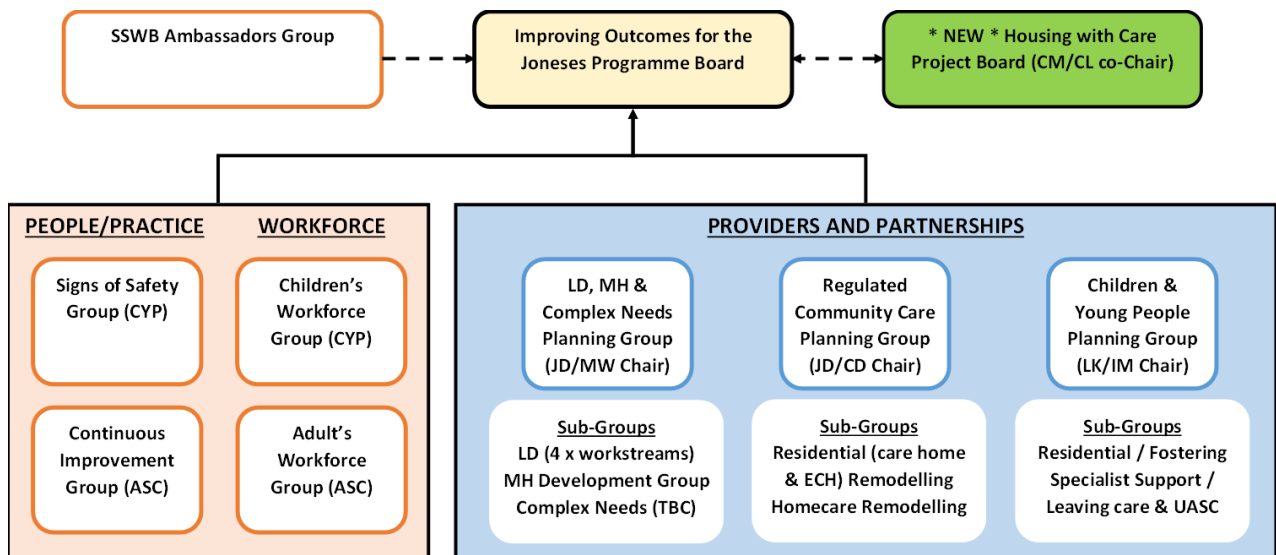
SSWB Ambassadors Group

Improving Outcomes for the Joneses Programme Board

* NEW * Housing with Care Project Board (CM/CL co-Chair)

PEOPLE/PRACTICE

WORKFORCE

Signs of Safety Group (CYP)

Children's Workforce Group (CYP)

Continuous Improvement Group (ASC)

Adult's Workforce Group (ASC)

PROVIDERS AND PARTNERSHIPS

LD, MH & Complex Needs Planning Group (JD/MW Chair)

Regulated Community Care Planning Group (JD/CD Chair)

Children & Young People Planning Group (LK/IM Chair)

Sub-Groups
LD (4 x workstreams)
MH Development Group
Complex Needs (TBC)

Sub-Groups
Residential (care home & ECH) Remodelling
Homecare Remodelling

Sub-Groups
Residential / Fostering
Specialist Support /
Leaving care & UASC